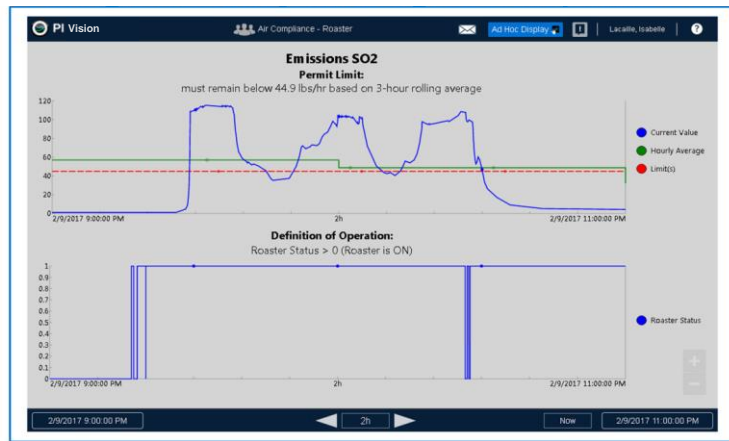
PI Vision

Air Compliance - Roaster

Ad Hoc Display

Lacaille, Isabelle

?

Emissions SO2

Permit Limit:

must remain below 44.9 lbs/hr based on 3-hour rolling average

120
100
80
60
40
20
0

2/9/2017 9:00:00 PM
2h
2/9/2017 11:00:00 PM

Current Value
Hourly Average
Limit(s)

Definition of Operation:

Roaster Status > 0 (Roaster is ON)

1
0.9
0.8
0.7
0.6
0.5
0.4
0.3
0.2
0.1
0

2/9/2017 9:00:00 PM
2h
2/9/2017 11:00:00 PM

Roaster Status

+
−

2/9/2017 9:00:00 PM
2h
Now
2/9/2017 11:00:00 PM